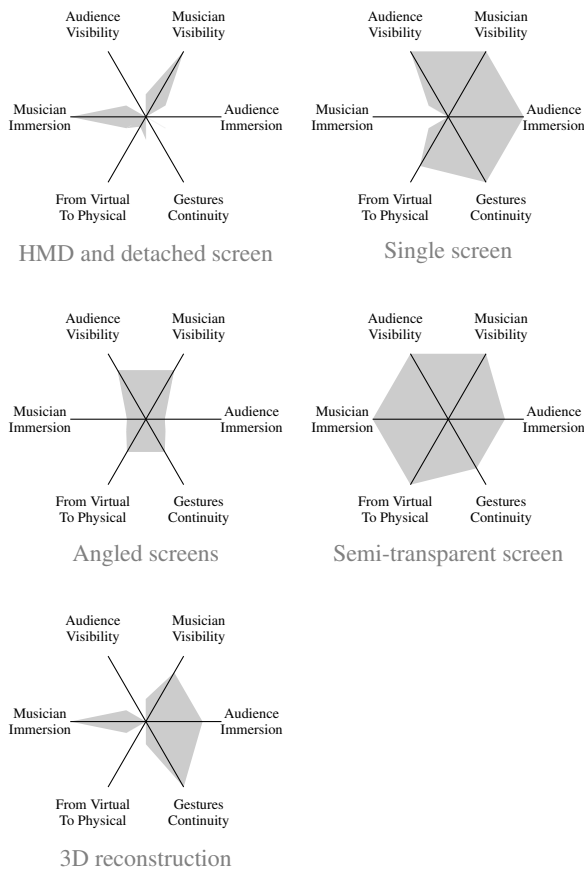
Audience Visibility
Musician Visibility
Musician Immersion
Audience Immersion
From Virtual To Physical
Gestures Continuity

HMD and detached screen

Audience Visibility
Musician Visibility
Musician Immersion
Audience Immersion
From Virtual To Physical
Gestures Continuity

Single screen

Audience Visibility
Musician Visibility
Musician Immersion
Audience Immersion
From Virtual To Physical
Gestures Continuity

Angled screens

Audience Visibility
Musician Visibility
Musician Immersion
Audience Immersion
From Virtual To Physical
Gestures Continuity

Semi-transparent screen

Audience Visibility
Musician Visibility
Musician Immersion
Audience Immersion
From Virtual To Physical
Gestures Continuity

3D reconstruction